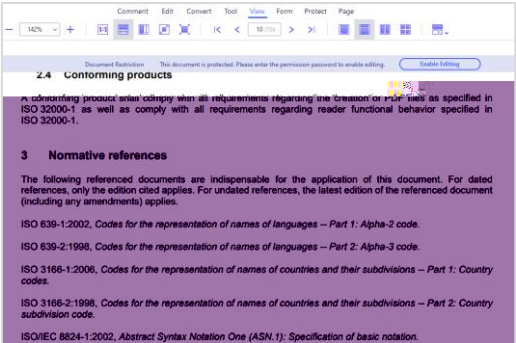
Comment Edit Convert Tool View Form Protect Page

142% 10 /156

Document Restriction This document is protected. Please enter the permission password to enable editing. Enable Editing

2.4 Conforming products

A conforming product shall comply with all requirements regarding the creation of PDF files as specified in ISO 32000-1 as well as comply with all requirements regarding reader functional behavior specified in ISO 32000-1.

3 Normative references

The following referenced documents are indispensable for the application of this document. For dated references, only the edition cited applies. For undated references, the latest edition of the referenced document (including any amendments) applies.

ISO 639-1:2002, *Codes for the representation of names of languages -- Part 1: Alpha-2 code.*

ISO 639-2:1998, *Codes for the representation of names of languages -- Part 2: Alpha-3 code.*

ISO 3166-1:2006, *Codes for the representation of names of countries and their subdivisions -- Part 1: Country codes.*

ISO 3166-2:1998, *Codes for the representation of names of countries and their subdivisions -- Part 2: Country subdivision code.*

ISO/IEC 8824-1:2002, *Abstract Syntax Notation One (ASN.1): Specification of basic notation.*